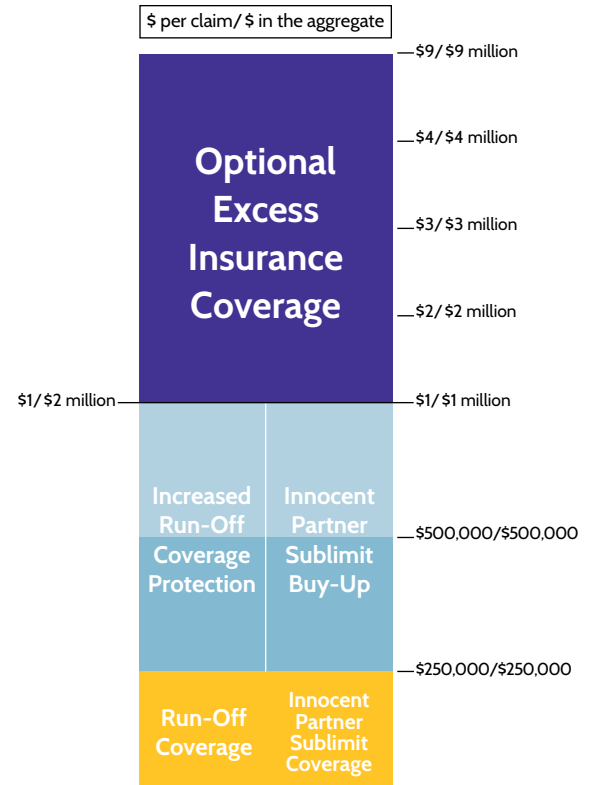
$ per claim/ $ in the aggregate

$9/ $9 million

$4/ $4 million

$3/ $3 million

$2/ $2 million

Optional Excess Insurance Coverage

$1/ $2 million

$1/ $1 million

Increased Run-Off Coverage Protection

Innocent Partner Sublimit Buy-Up

$500,000/$500,000

$250,000/$250,000

Run-Off Coverage

Innocent Partner Sublimit Coverage